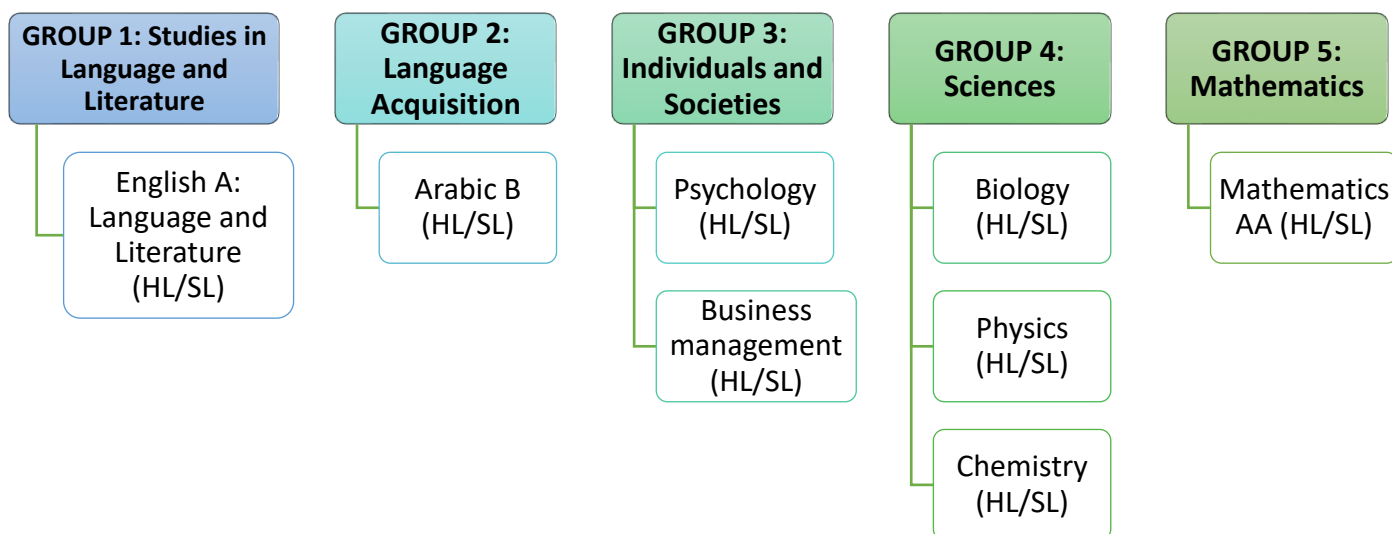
GROUP 1: Studies in Language and Literature

English A: Language and Literature (HL/SL)

GROUP 2: Language Acquisition

Arabic B (HL/SL)

GROUP 3: Individuals and Societies

Psychology (HL/SL)

Business management (HL/SL)

GROUP 4: Sciences

Biology (HL/SL)

Physics (HL/SL)

Chemistry (HL/SL)

GROUP 5: Mathematics

Mathematics AA (HL/SL)